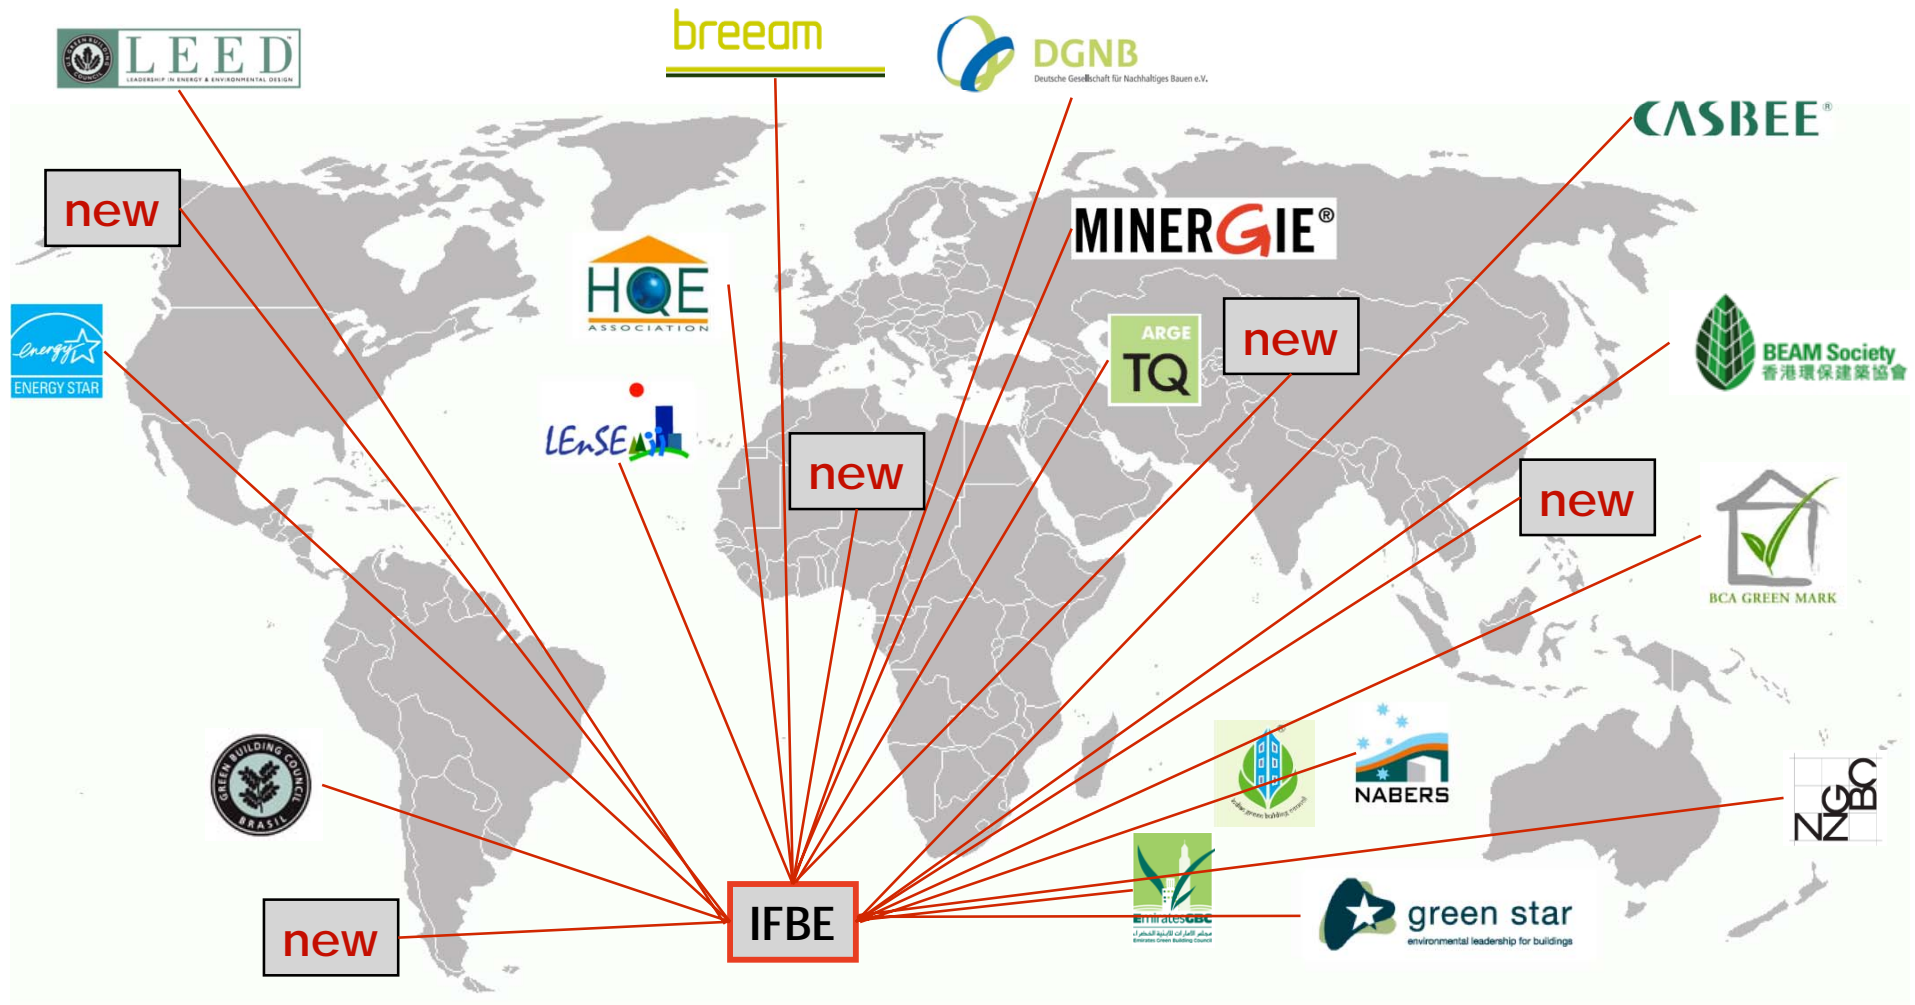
LEED
LEADERSHIP IN ENERGY & ENVIRONMENTAL DESIGN

breeam

DGNB
Deutsche Gesellschaft für Nachhaltiges Bauen e.V.

CASBEE®

new

MINERGIE®

HQE
ASSOCIATION

energy
ENERGY STAR

ARGE
TQ

new

BEAM Society
香港環保建築協會

LEnSE

new

new

BCA GREEN MARK

GREEN BUILDING COUNCIL BRASIL

NABERS

NZGBC

EmiratesGBC
مجلس الإمارات للأبنية الخضراء
Emirates Green Building Council

green star
environmental leadership for buildings

new

IFBE